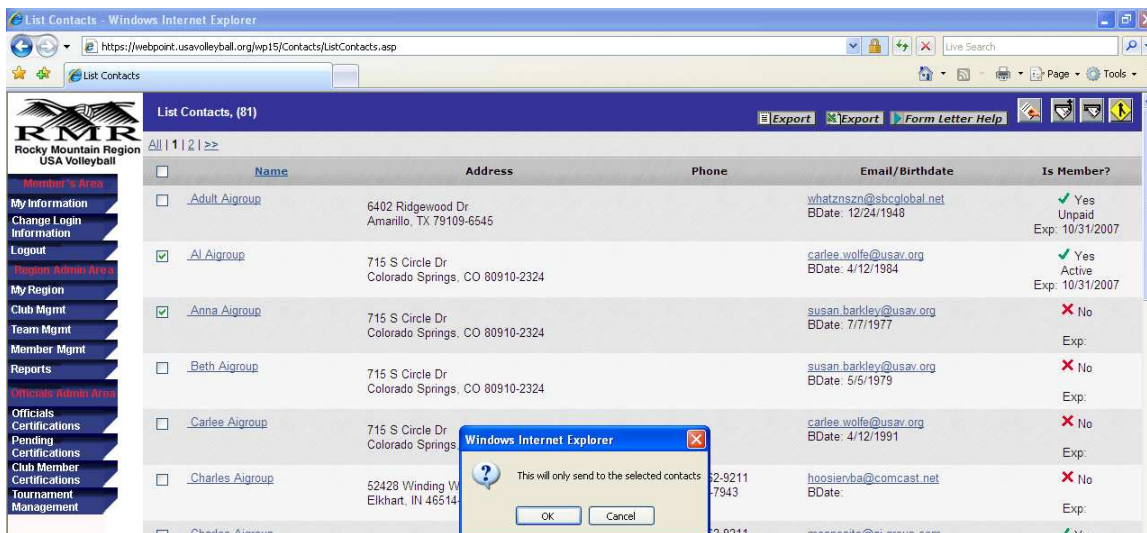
List Contacts - Windows Internet Explorer

https://webpoint.usavolleyball.org/wp15/Contacts/ListContacts.asp

Live Search

List Contacts

Page ▾ Tools ▾

RMR
Rocky Mountain Region USA Volleyball

Member's Area
My Information
Change Login Information
Logout
Region Admin Area
My Region
Club Mgmt
Team Mgmt
Member Mgmt
Reports
Officials Admin Area
Officials Certifications
Pending Certifications
Club Member Certifications
Tournament Management

List Contacts, (81)

Export Export Form Letter Help

All | 1 | 2 | >>

| | Name | Address | Phone | Email/Birthdate | Is Member? |
|---|---|---|---|---|---|
| ☐ | Adult Aigroup | 6402 Ridgewood Dr Amarillo, TX 79109-6545 | | whatznszn@sbcglobal.net BDate: 12/24/1948 | ✓ Yes Unpaid Exp: 10/31/2007 |
| ☑ | Al Aigroup | 715 S Circle Dr Colorado Springs, CO 80910-2324 | | carlee.wolfe@usav.org BDate: 4/12/1984 | ✓ Yes Active Exp: 10/31/2007 |
| ☑ | Anna Aigroup | 715 S Circle Dr Colorado Springs, CO 80910-2324 | | susan.barkley@usav.org BDate: 7/7/1977 | ✗ No Exp: |
| ☐ | Beth Aigroup | 715 S Circle Dr Colorado Springs, CO 80910-2324 | | susan.barkley@usav.org BDate: 5/5/1979 | ✗ No Exp: |
| ☐ | Carlee Aigroup | 715 S Circle Dr Colorado Springs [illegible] | | carlee.wolfe@usav.org BDate: 4/12/1991 | ✗ No Exp: |
| ☐ | Charles Aigroup | 52428 Winding W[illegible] Elkhart, IN 46514-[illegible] | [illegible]2-9211 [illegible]-7943 | hoosiervba@comcast.net BDate: | ✗ No Exp: |

Windows Internet Explorer

This will only send to the selected contacts

OK Cancel